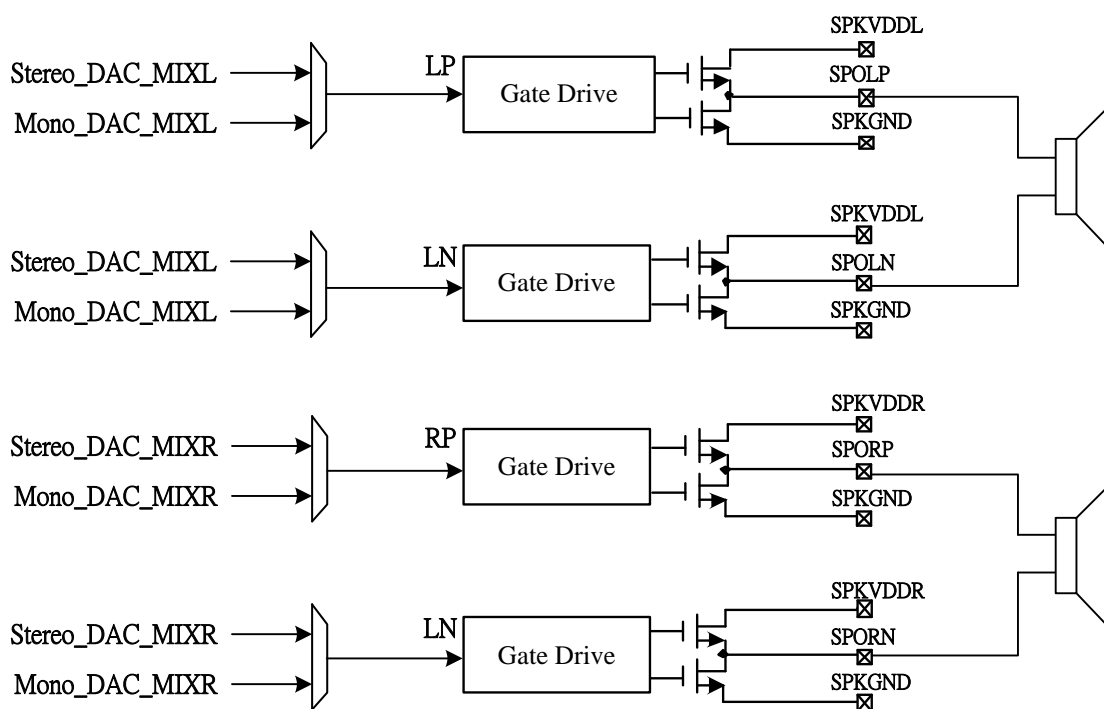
Stereo_DAC_MIXL
Mono_DAC_MIXL
LP
Gate Drive
SPKVDDL
SPOLP
SPKGND

Stereo_DAC_MIXL
Mono_DAC_MIXL
LN
Gate Drive
SPKVDDL
SPOLN
SPKGND

Stereo_DAC_MIXR
Mono_DAC_MIXR
RP
Gate Drive
SPKVDDR
SPORP
SPKGND

Stereo_DAC_MIXR
Mono_DAC_MIXR
LN
Gate Drive
SPKVDDR
SPORN
SPKGND